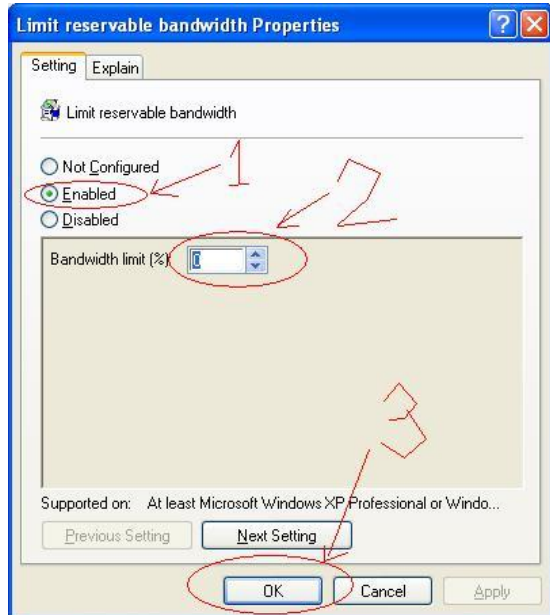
Limit reservable bandwidth Properties

? X

Setting Explain

Limit reservable bandwidth

Not Configured
Enabled
Disabled

1

2

Bandwidth limit (%): 0

3

Supported on: At least Microsoft Windows XP Professional or Windo...

Previous Setting Next Setting

OK Cancel Apply